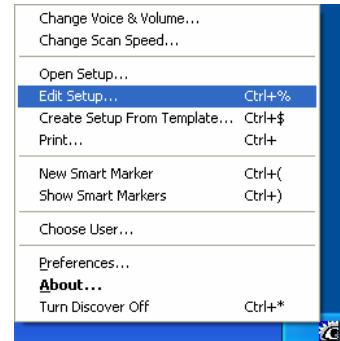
Change Voice & Volume...
Change Scan Speed...

Open Setup...
Edit Setup... Ctrl+%
Create Setup From Template... Ctrl+$
Print... Ctrl+

New Smart Marker Ctrl+(
Show Smart Markers Ctrl+)

Choose User...

Preferences...
About...
Turn Discover Off Ctrl+*